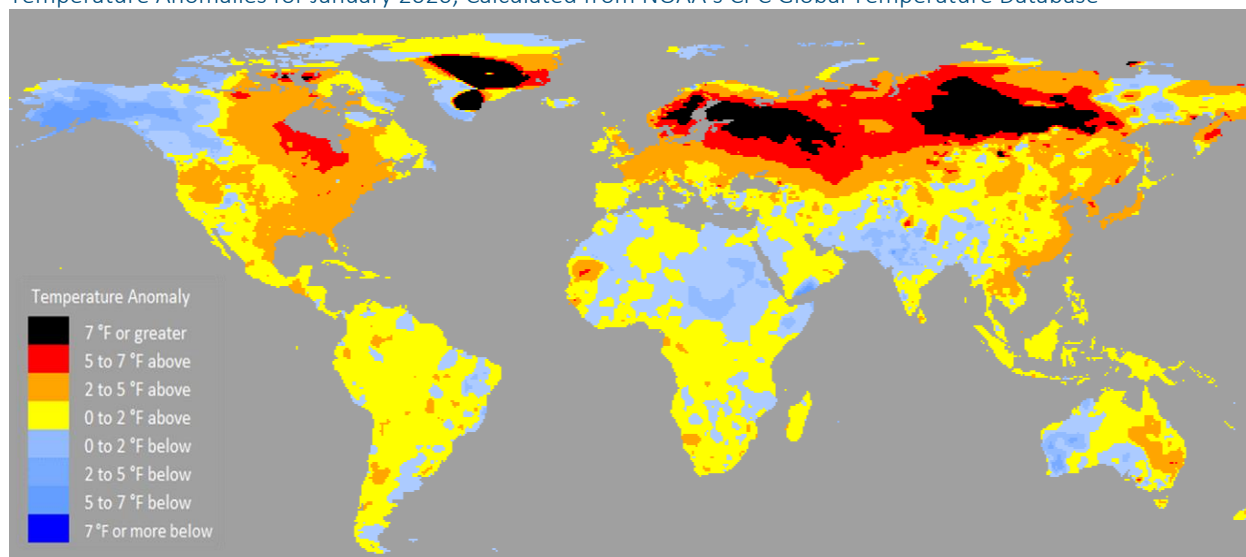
Temperature Anomalies for January 2020, Calculated from NOAA's CPC Global Temperature Database

Temperature Anomaly
7 °F or greater
5 to 7 °F above
2 to 5 °F above
0 to 2 °F above
0 to 2 °F below
2 to 5 °F below
5 to 7 °F below
7 °F or more below